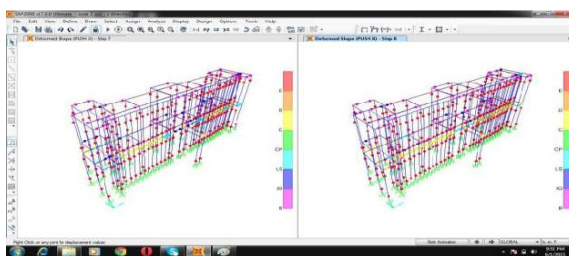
SAP2000 v17.2.0 Ultimate

File Edit View Define Draw Select Assign Analyze Display Design Options Tools Help

Deformed Shape (PUSH 3) - Step 7

Deformed Shape (PUSH 3) - Step 8

E
D
C
CP
LS
IO
B

E
D
C
CP
LS
IO

Right Click on any joint for displacement values

Start Animation

GLOBAL

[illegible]